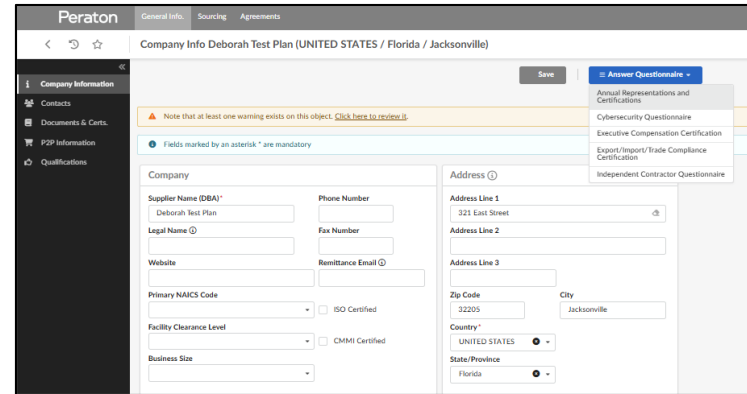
Peraton General Info. Sourcing Agreements

Company Info Deborah Test Plan (UNITED STATES / Florida / Jacksonville)

Company Information
Contacts
Documents & Certs.
P2P Information
Qualifications

Save

≡ Answer Questionnaire ▾

Annual Representations and Certifications
Cybersecurity Questionnaire
Executive Compensation Certification
Export/Import/Trade Compliance Certification
Independent Contractor Questionnaire

Note that at least one warning exists on this object. Click here to review it.

Fields marked by an asterisk * are mandatory

Company

Supplier Name (DBA)*
Deborah Test Plan
Phone Number
Legal Name ⓘ
Fax Number
Website
Remittance Email ⓘ
Primary NAICS Code
ISO Certified
Facility Clearance Level
CMMI Certified
Business Size

Address ⓘ

Address Line 1
321 East Street
Address Line 2
Address Line 3
Zip Code
32205
City
Jacksonville
Country*
UNITED STATES
State/Province
Florida